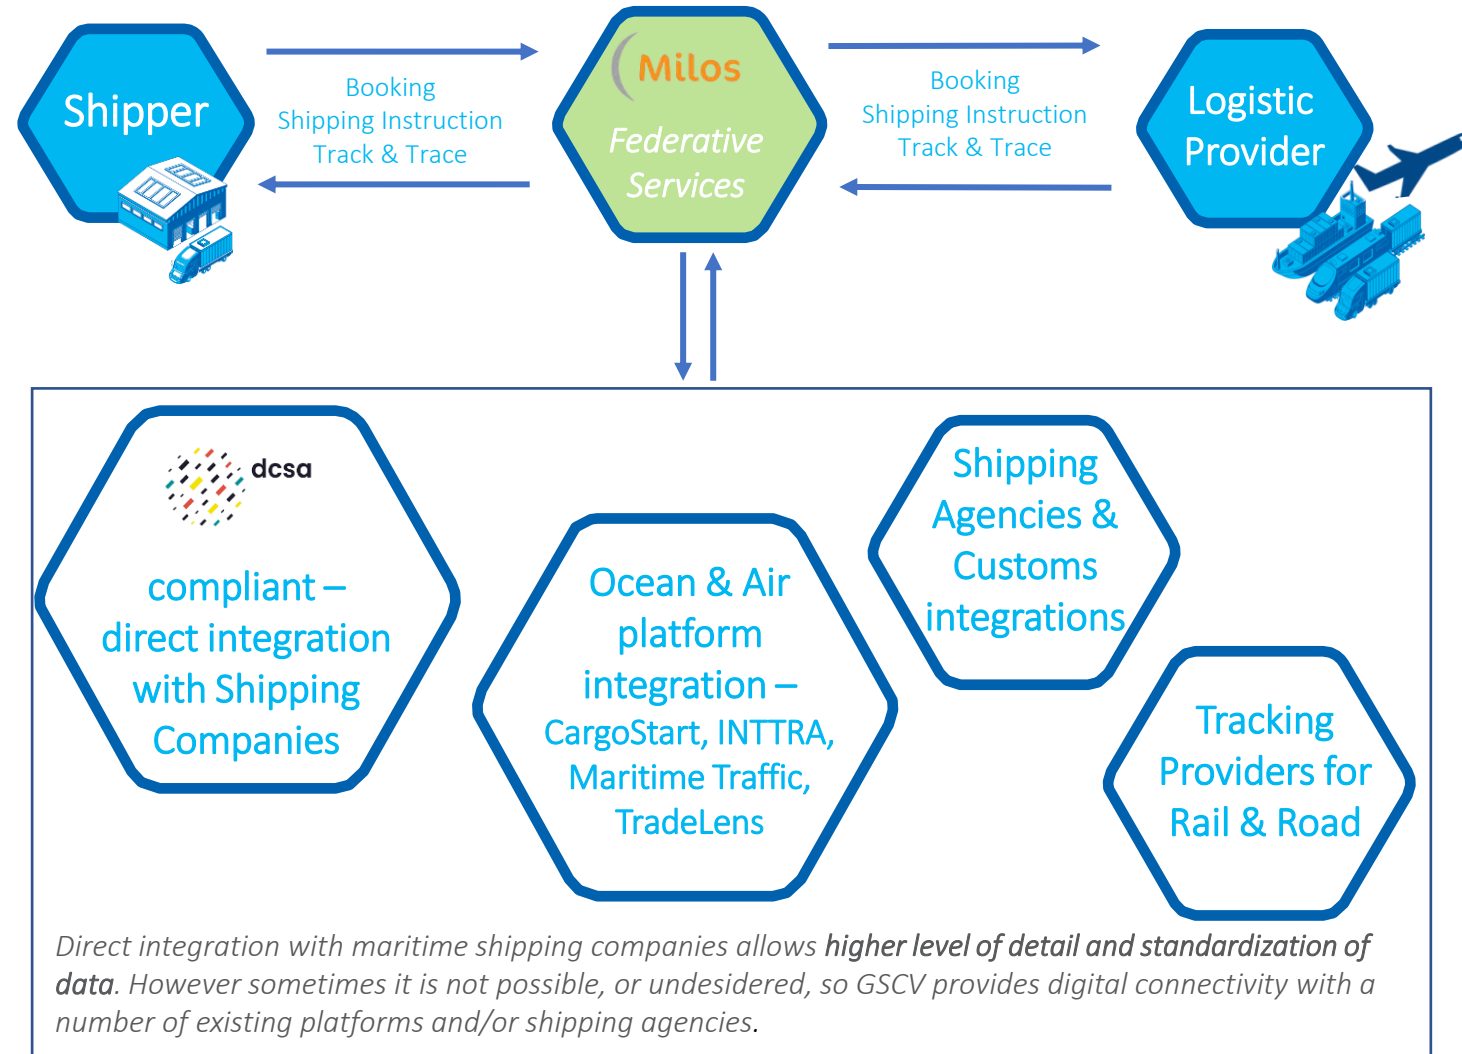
Shipper

Booking
Shipping Instruction
Track & Trace

Milos
Federative Services

Booking
Shipping Instruction
Track & Trace

Logistic Provider

dcsa
compliant – direct integration with Shipping Companies

Ocean & Air platform integration – CargoStart, INTTRA, Maritime Traffic, TradeLens

Shipping Agencies & Customs integrations

Tracking Providers for Rail & Road

*Direct integration with maritime shipping companies allows **higher level of detail and standardization of data**. However sometimes it is not possible, or undesidered, so GSCV provides digital connectivity with a number of existing platforms and/or shipping agencies.*